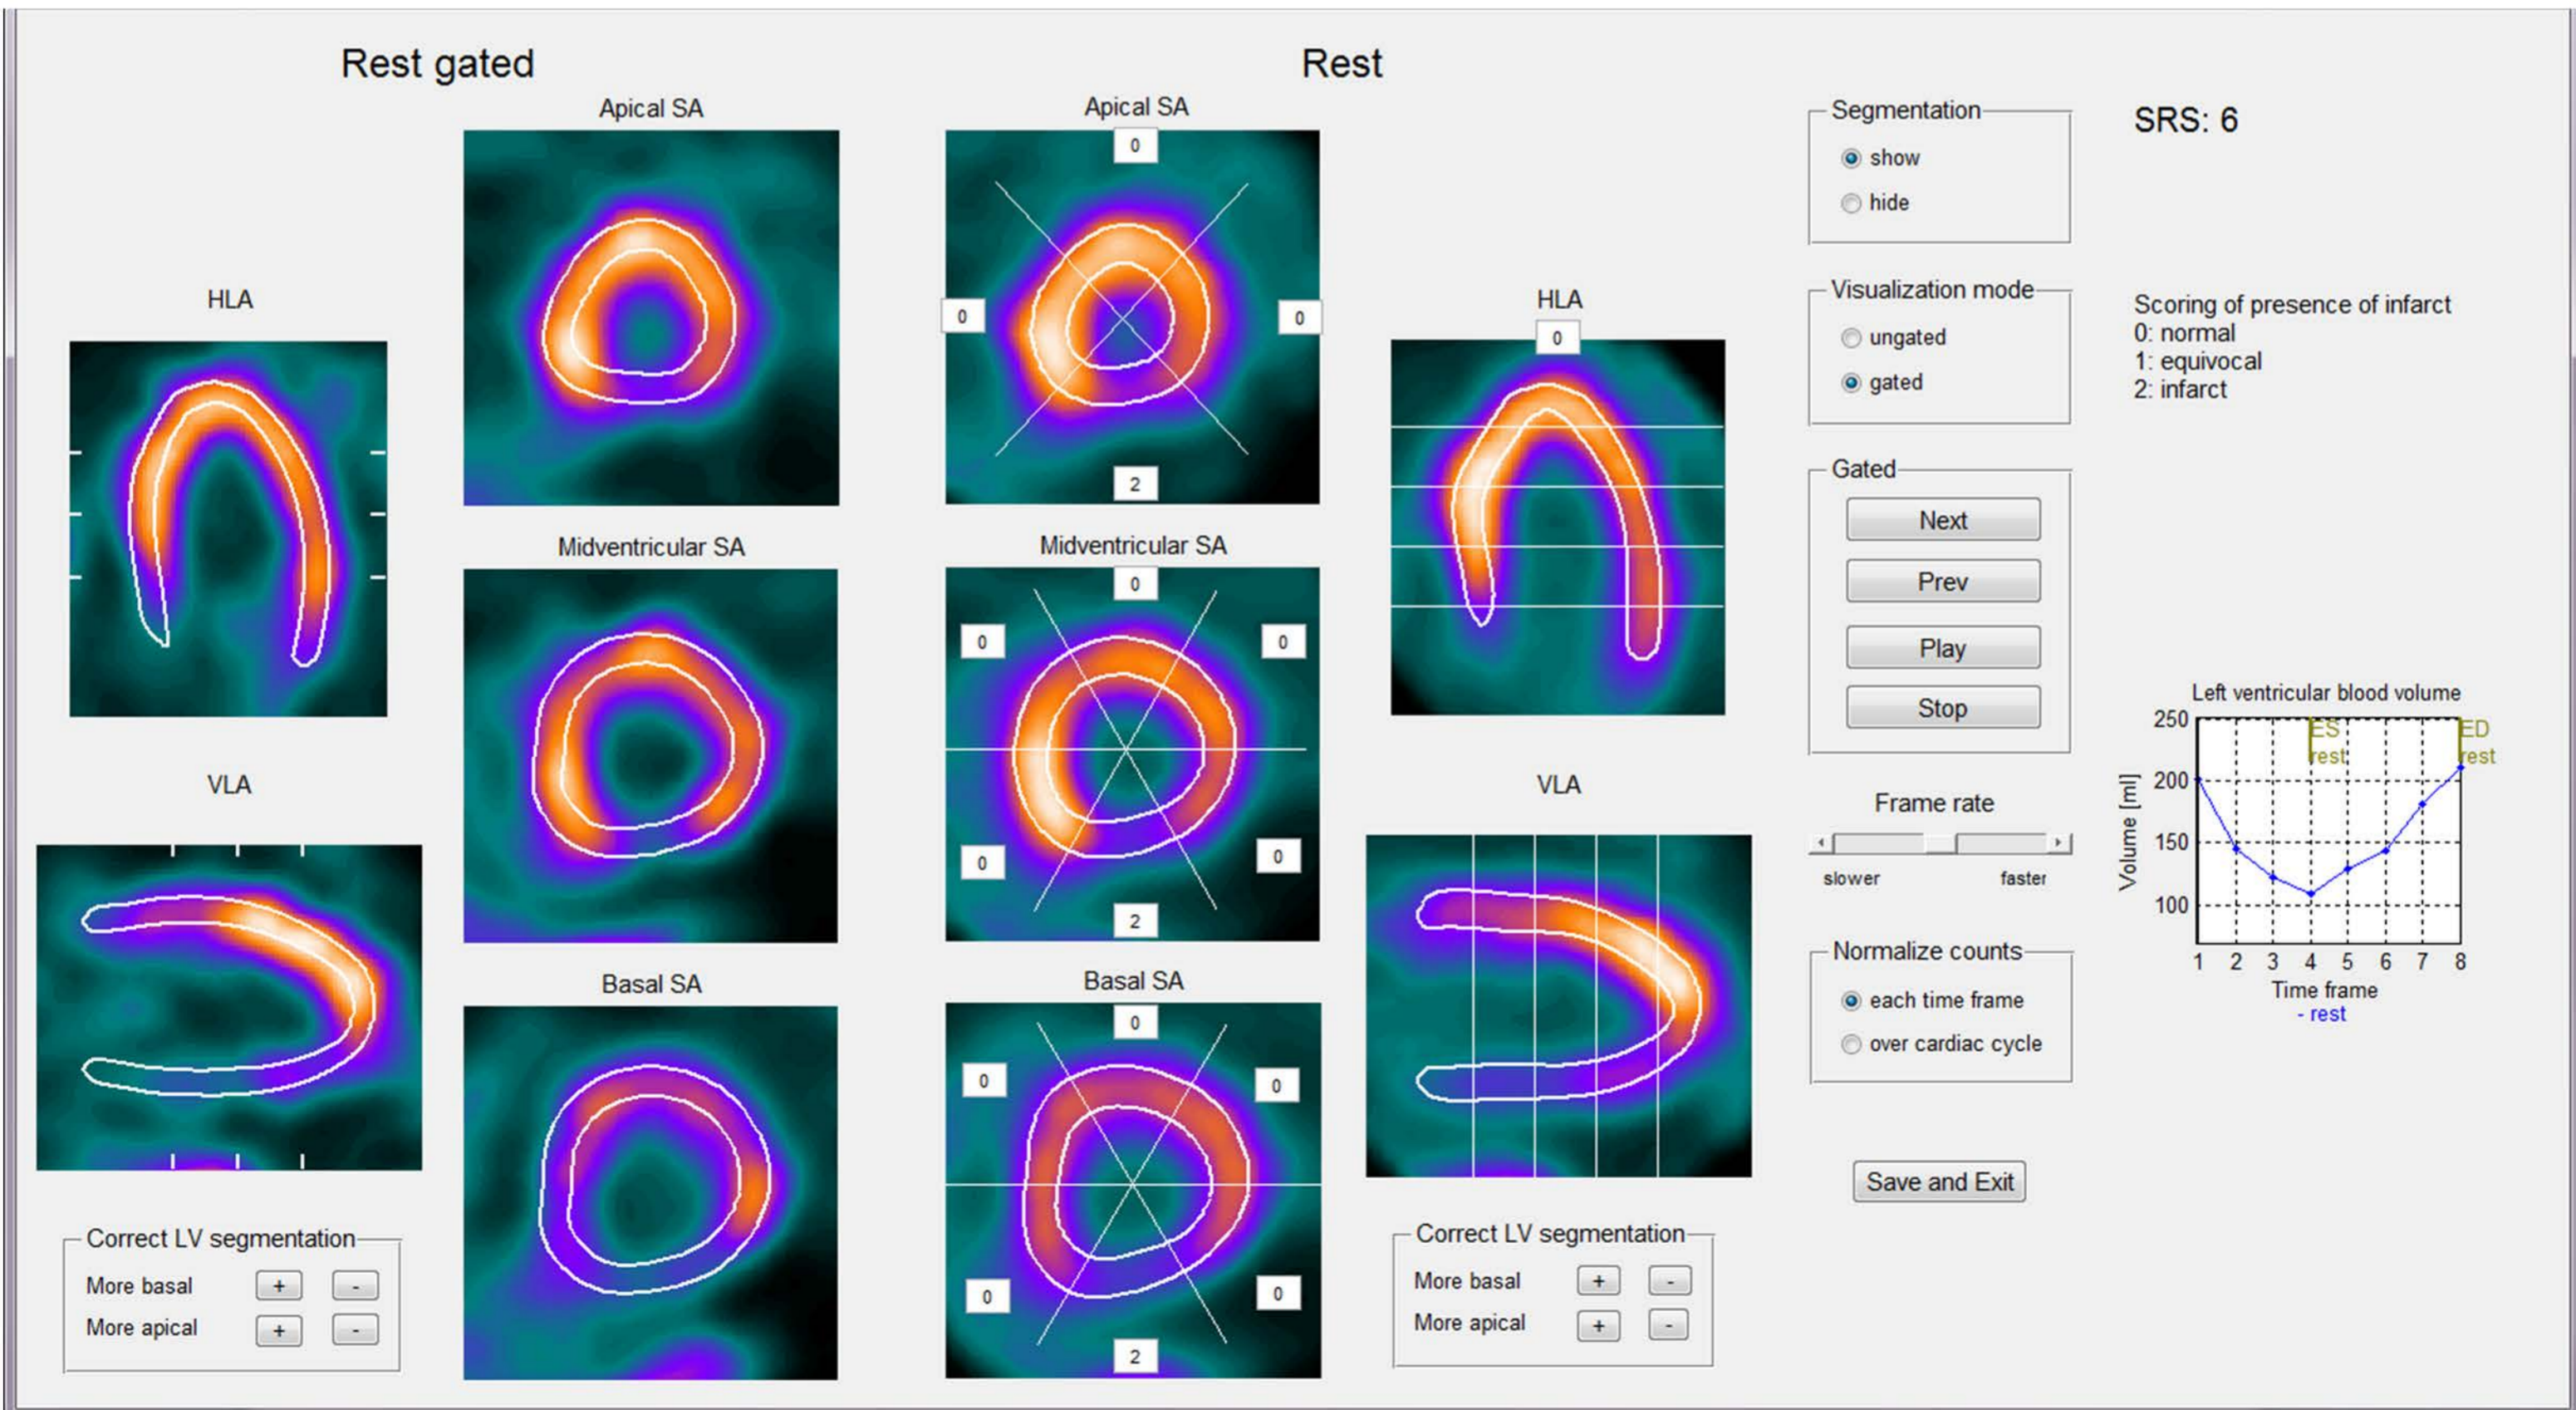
Rest gated

Rest

Apical SA

Apical SA

0

0

0

2

HLA

HLA

0

Midventricular SA

Midventricular SA

0

0

0

0

0

2

VLA

VLA

Basal SA

Basal SA

0

0

0

0

0

2

Correct LV segmentation
More basal + -
More apical + -

Correct LV segmentation
More basal + -
More apical + -

Segmentation
show
hide

SRS: 6

Visualization mode
ungated
gated

Scoring of presence of infarct
0: normal
1: equivocal
2: infarct

Gated
Next
Prev
Play
Stop

Frame rate
slower faster

Left ventricular blood volume
ES rest
ED rest
Volume [ml]
250
200
150
100
1 2 3 4 5 6 7 8
Time frame
- rest

Normalize counts
each time frame
over cardiac cycle

Save and Exit